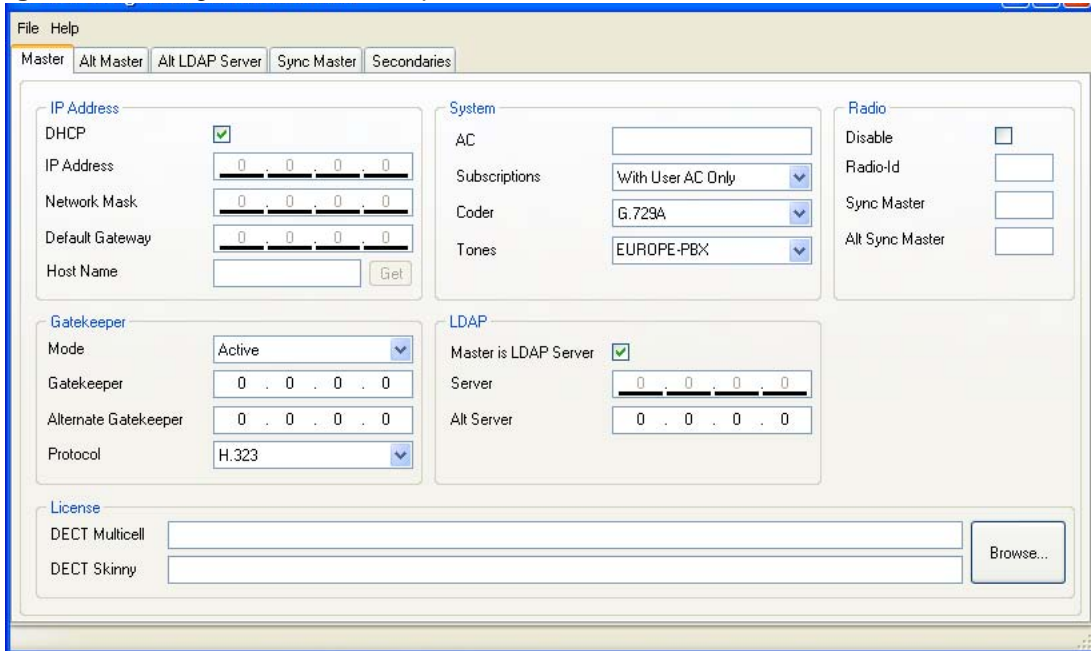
File Help

Master | Alt Master | Alt LDAP Server | Sync Master | Secondaries

IP Address
DHCP ☑
IP Address 0 . 0 . 0 . 0
Network Mask 0 . 0 . 0 . 0
Default Gateway 0 . 0 . 0 . 0
Host Name Get

System
AC
Subscriptions With User AC Only
Coder G.729A
Tones EUROPE-PBX

Radio
Disable
Radio-Id
Sync Master
Alt Sync Master

Gatekeeper
Mode Active
Gatekeeper 0 . 0 . 0 . 0
Alternate Gatekeeper 0 . 0 . 0 . 0
Protocol H.323

LDAP
Master is LDAP Server ☑
Server 0 . 0 . 0 . 0
Alt Server 0 . 0 . 0 . 0

License
DECT Multicell
DECT Skinny
Browse...